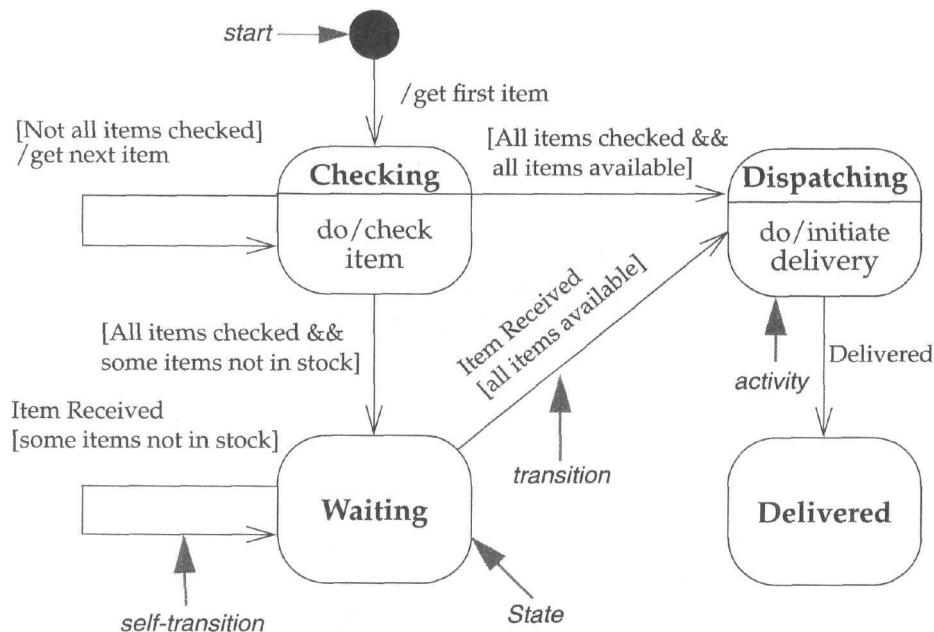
start

/get first item

[Not all items checked]
/get next item

[All items checked &&
all items available]

Checking

do/check
item

Dispatching

do/initiate
delivery

Item Received
[all items available]

[All items checked &&
some items not in stock]

Delivered

activity

Item Received
[some items not in stock]

transition

Waiting

Delivered

self-transition

State